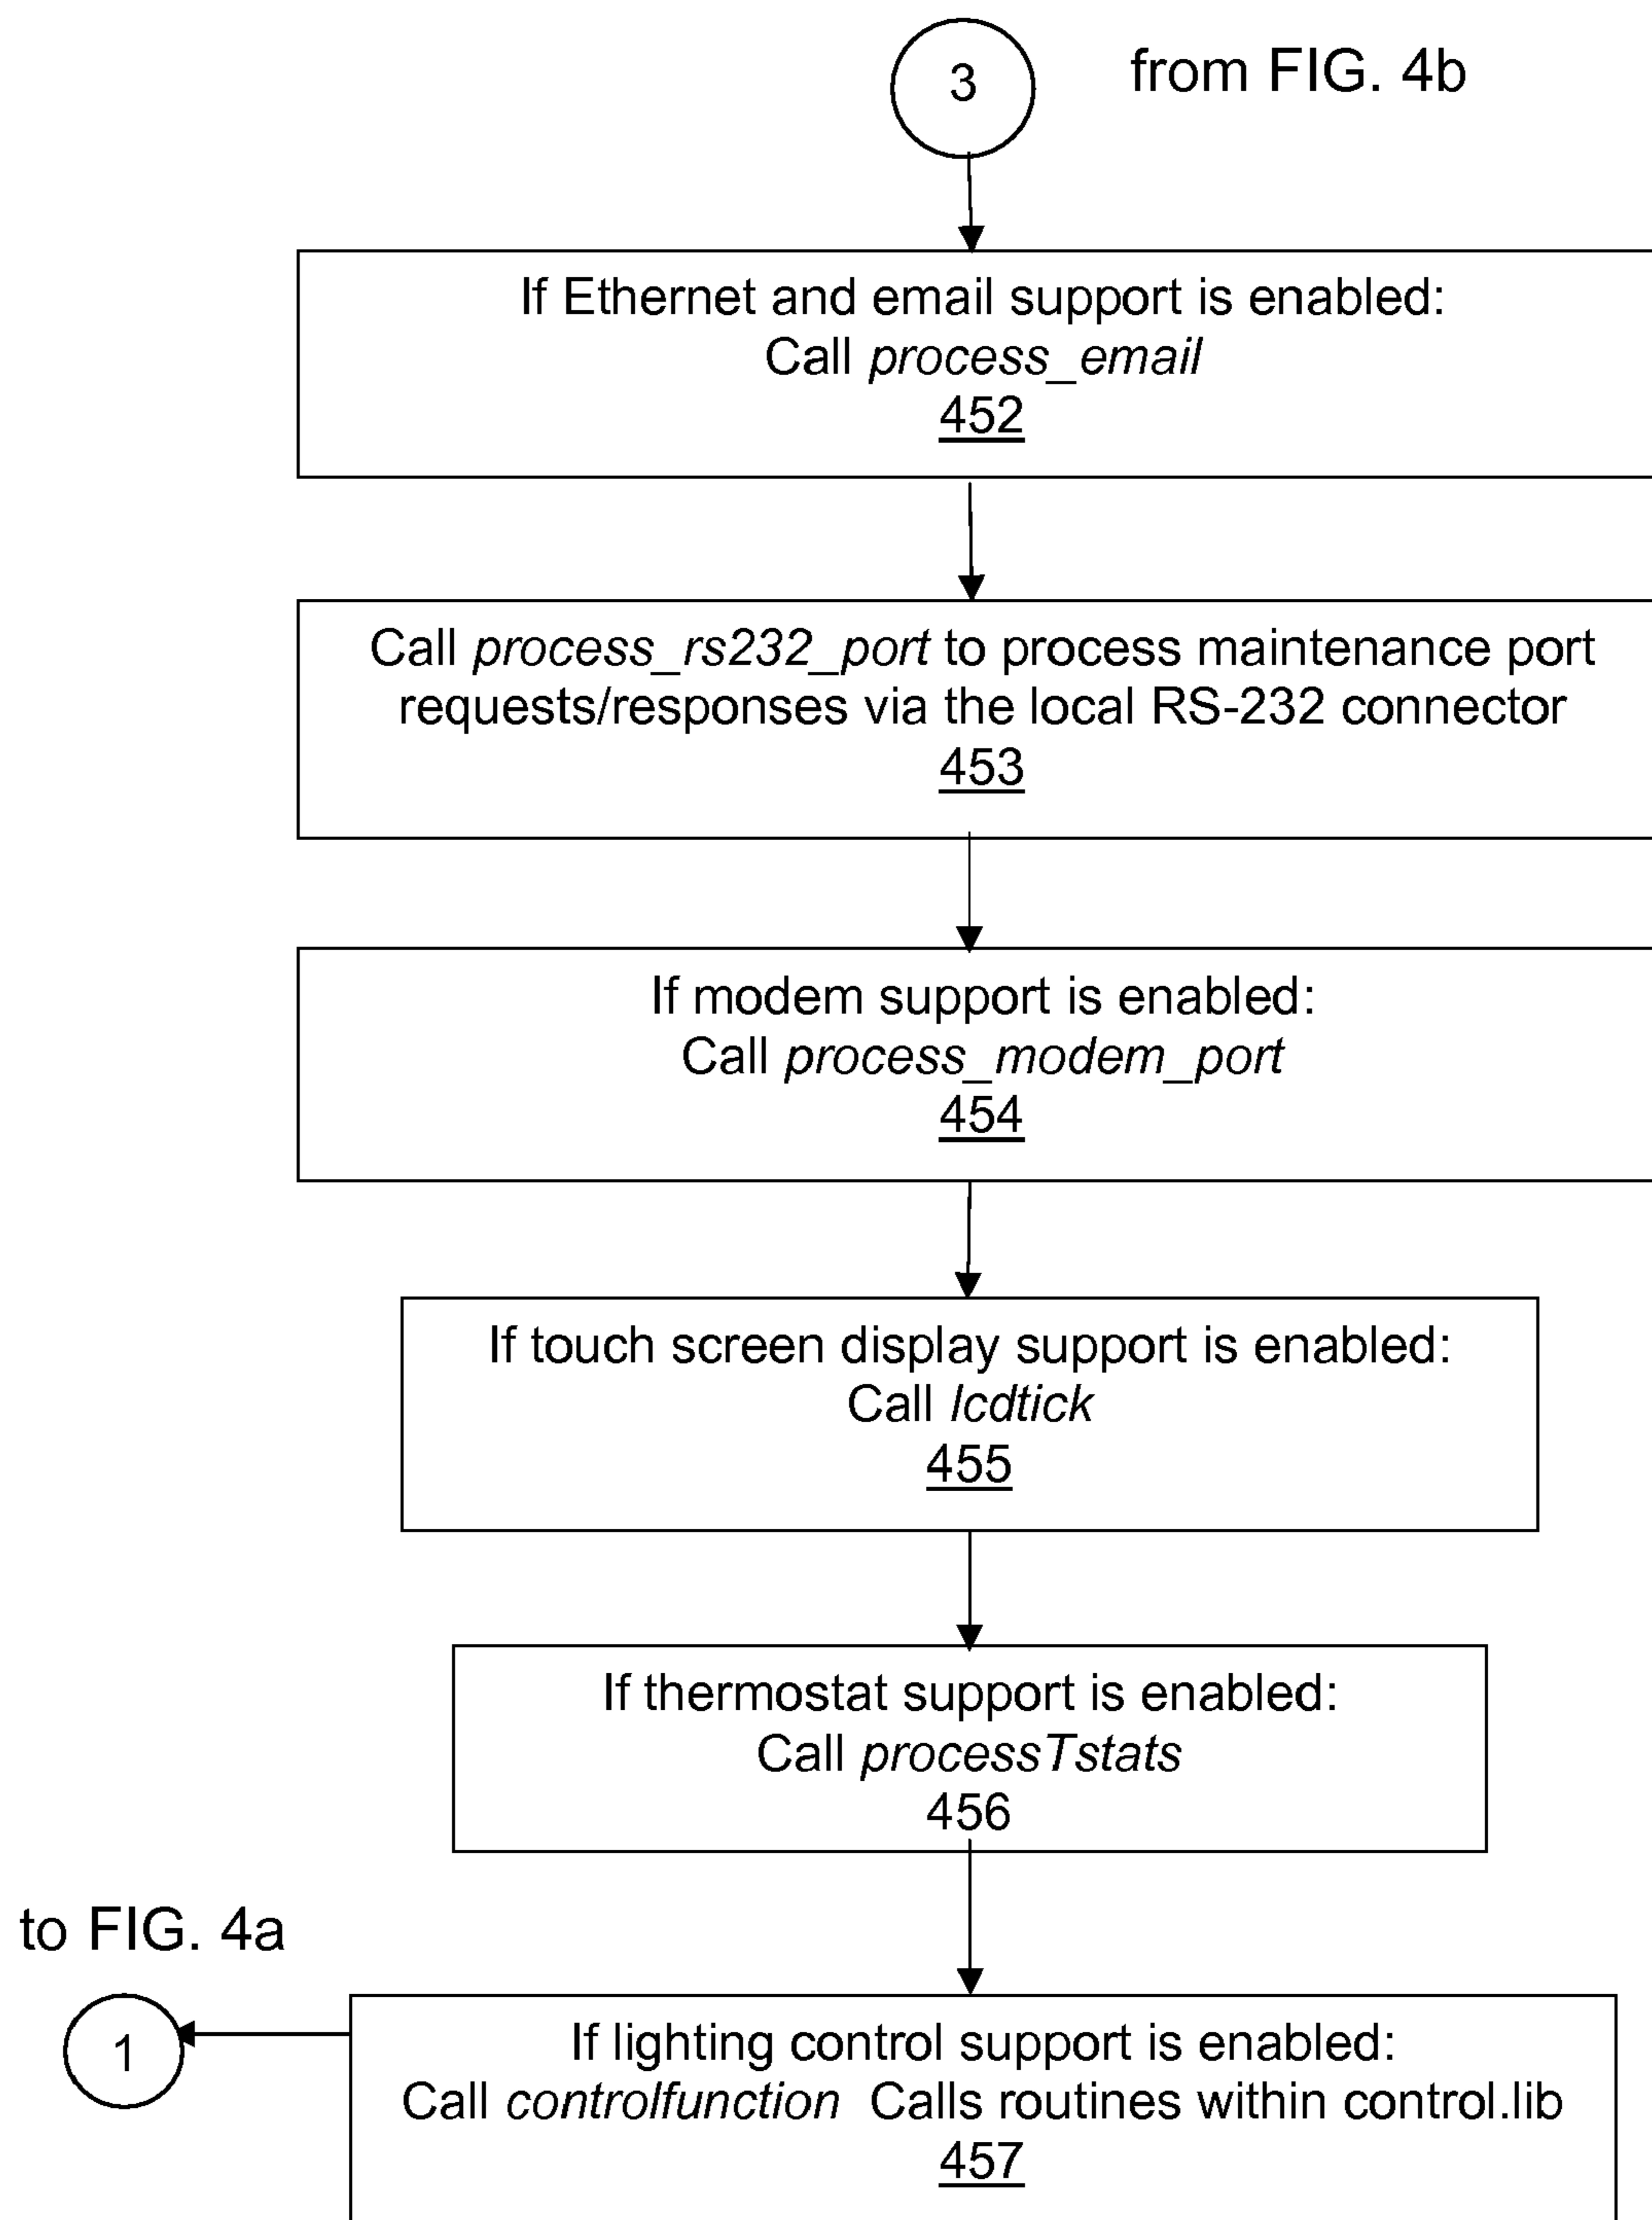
3

from FIG. 4b

If Ethernet and email support is enabled:
Call *process_email*
452

Call *process_rs232_port* to process maintenance port requests/responses via the local RS-232 connector
453

If modem support is enabled:
Call *process_modem_port*
454

If touch screen display support is enabled:
Call *lcdtick*
455

If thermostat support is enabled:
Call *processTstats*
456

to FIG. 4a

1

If lighting control support is enabled:
Call *controlfunction* Calls routines within control.lib
457